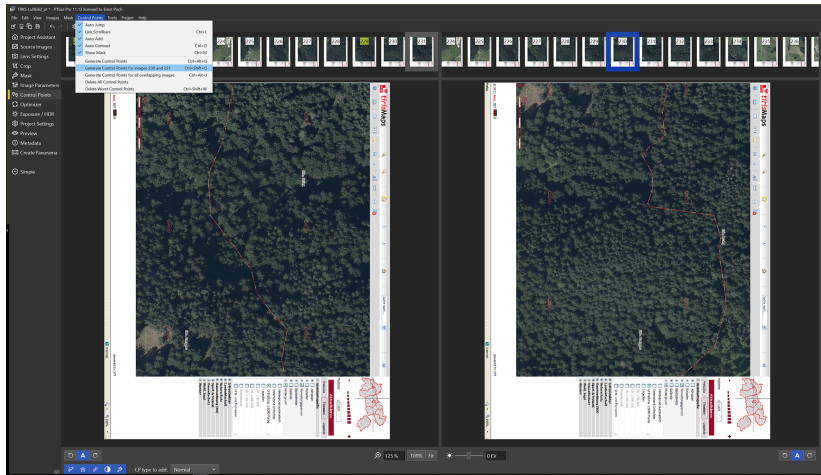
TIRIS-Luftbild_pt * - PTGui Pro 11.13 licensed to Ernst Pech

File Edit View Images Mask Control Points Tools Project Help

Project Assistant
Source Images
Lens Settings
Crop
Mask
Image Parameters
Control Points
Optimizer
Exposure / HDR
Project Settings
Preview
Metadata
Create Panorama

Simple

Auto Jump
Link Scrollbars Ctrl+L
Auto Add
Auto Contrast Ctrl+D
Show Mask Ctrl+M
Generate Control Points Ctrl+Alt+G
Generate Control Points for Images 220 and 221 Ctrl+Shift+G
Generate Control Points for all overlapping images Ctrl+Alt+V
Delete All Control Points
Delete Worst Control Points Ctrl+Shift+W

220 221

tirisMaps

125 % 100 % Fit

0 EV

CP type to add: Normal